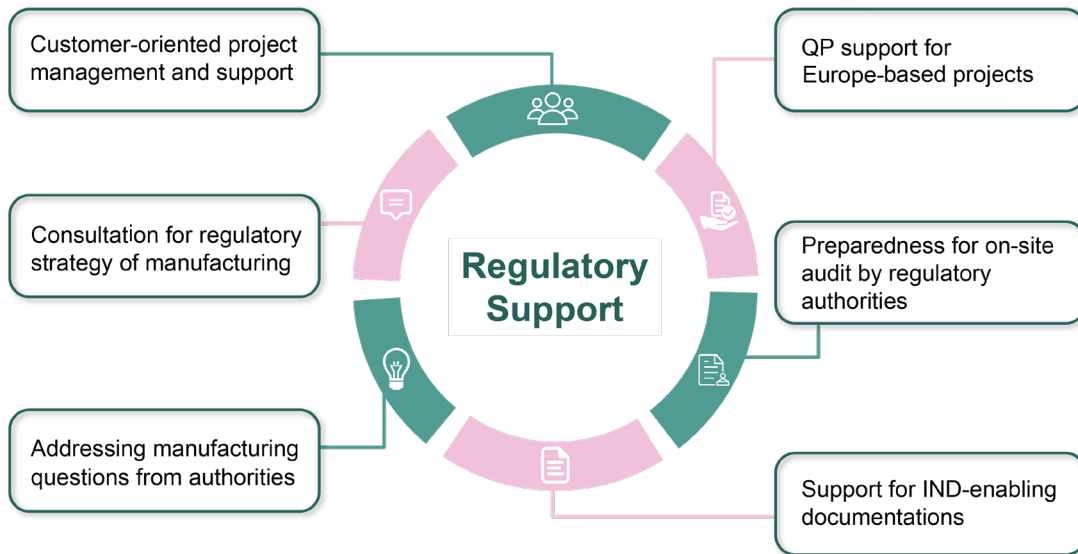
Customer-oriented project management and support

QP support for Europe-based projects

Consultation for regulatory strategy of manufacturing

Regulatory Support

Preparedness for on-site audit by regulatory authorities

Addressing manufacturing questions from authorities

Support for IND-enabling documentations